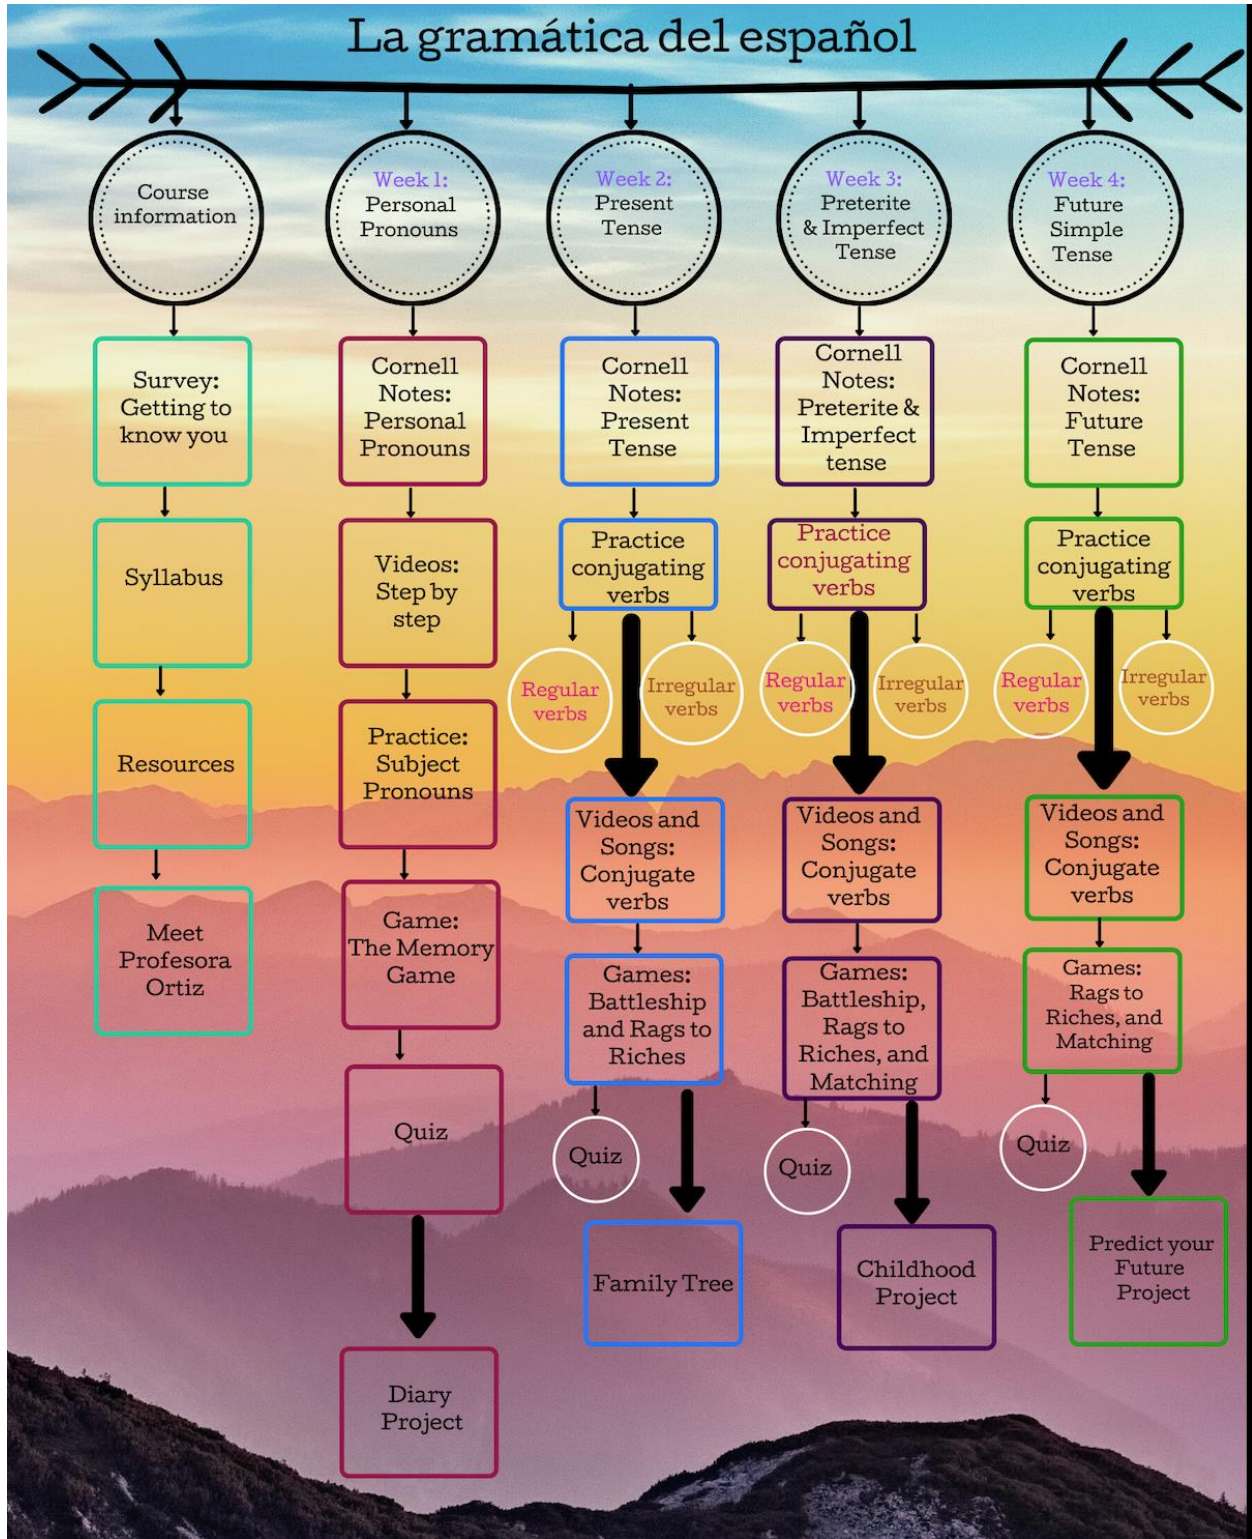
La gramática del español

Course information

Survey: Getting to know you

Syllabus

Resources

Meet Profesora Ortiz

Week 1: Personal Pronouns

Cornell Notes: Personal Pronouns

Videos: Step by step

Practice: Subject Pronouns

Game: The Memory Game

Quiz

Diary Project

Week 2: Present Tense

Cornell Notes: Present Tense

Practice conjugating verbs

Regular verbs

Irregular verbs

Videos and Songs: Conjugate verbs

Games: Battleship and Rags to Riches

Quiz

Family Tree

Week 3: Preterite & Imperfect Tense

Cornell Notes: Preterite & Imperfect tense

Practice conjugating verbs

Regular verbs

Irregular verbs

Videos and Songs: Conjugate verbs

Games: Battleship, Rags to Riches, and Matching

Quiz

Childhood Project

Week 4: Future Simple Tense

Cornell Notes: Future Tense

Practice conjugating verbs

Regular verbs

Irregular verbs

Videos and Songs: Conjugate verbs

Games: Rags to Riches, and Matching

Quiz

Predict your Future Project